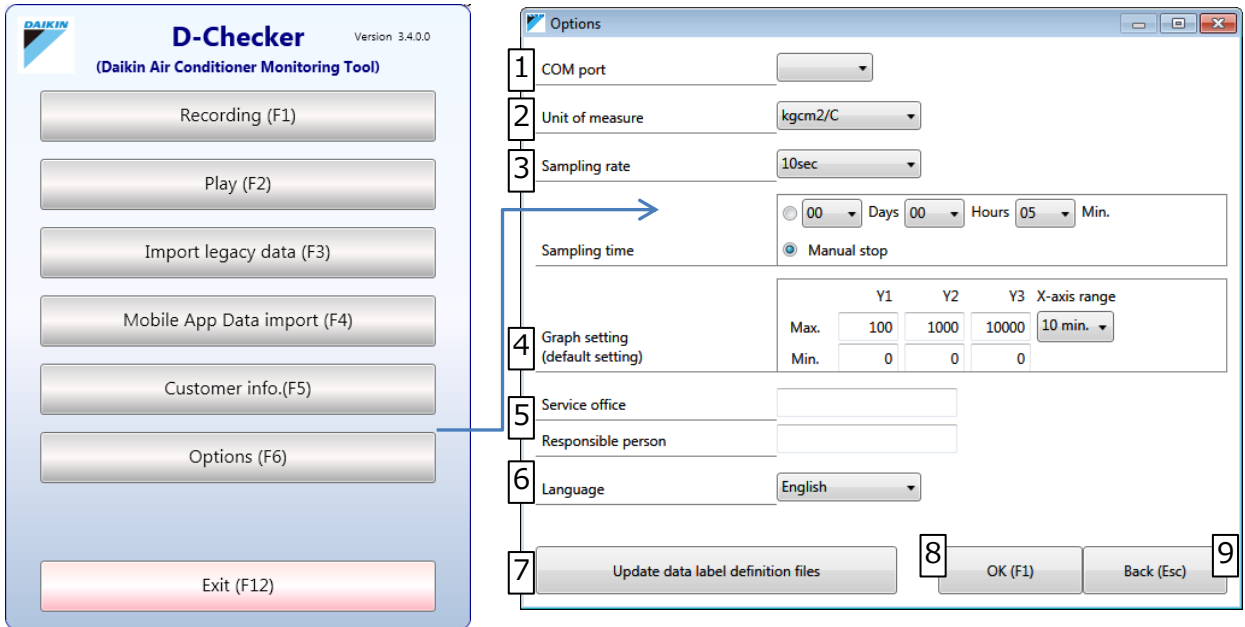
DAIKIN

D-Checker

Version 3.4.0.0

(Daikin Air Conditioner Monitoring Tool)

Recording (F1)

Play (F2)

Import legacy data (F3)

Mobile App Data import (F4)

Customer info.(F5)

Options (F6)

Exit (F12)

Options

1 COM port

2 Unit of measure kgcm2/C

3 Sampling rate 10sec

00 Days 00 Hours 05 Min.

Sampling time

Manual stop

| | Y1 | Y2 | Y3 | X-axis range |
|---|---|---|---|---|
| Max. | 100 | 1000 | 10000 | 10 min. |
| Min. | 0 | 0 | 0 | |

4 Graph setting (default setting)

5 Service office

Responsible person

6 Language English

7 Update data label definition files

8 OK (F1)

Back (Esc) 9